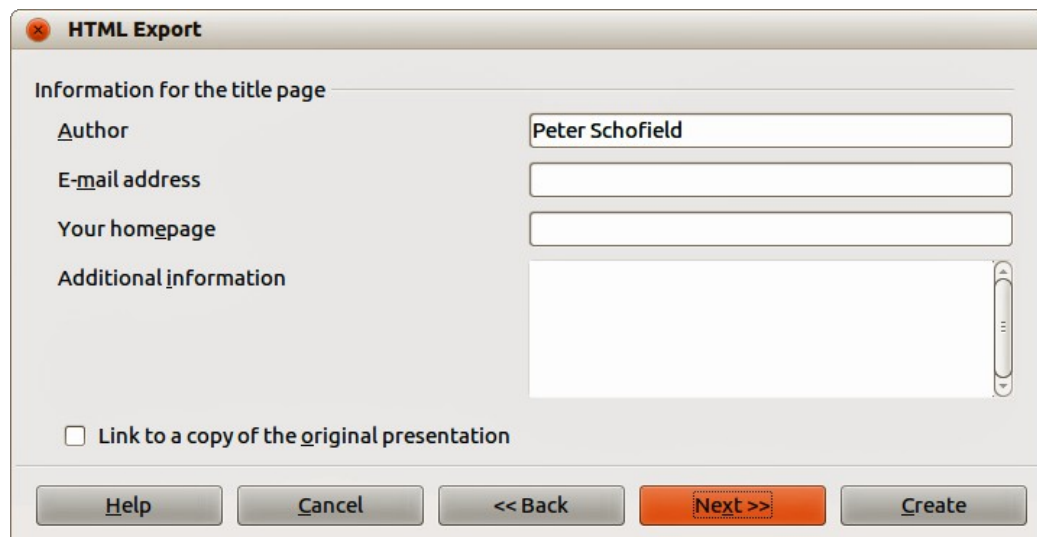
HTML Export

Information for the title page

Author

Peter Schofield

E-mail address

Your homepage

Additional information

Link to a copy of the original presentation

Help

Cancel

<< Back

Next >>

Create